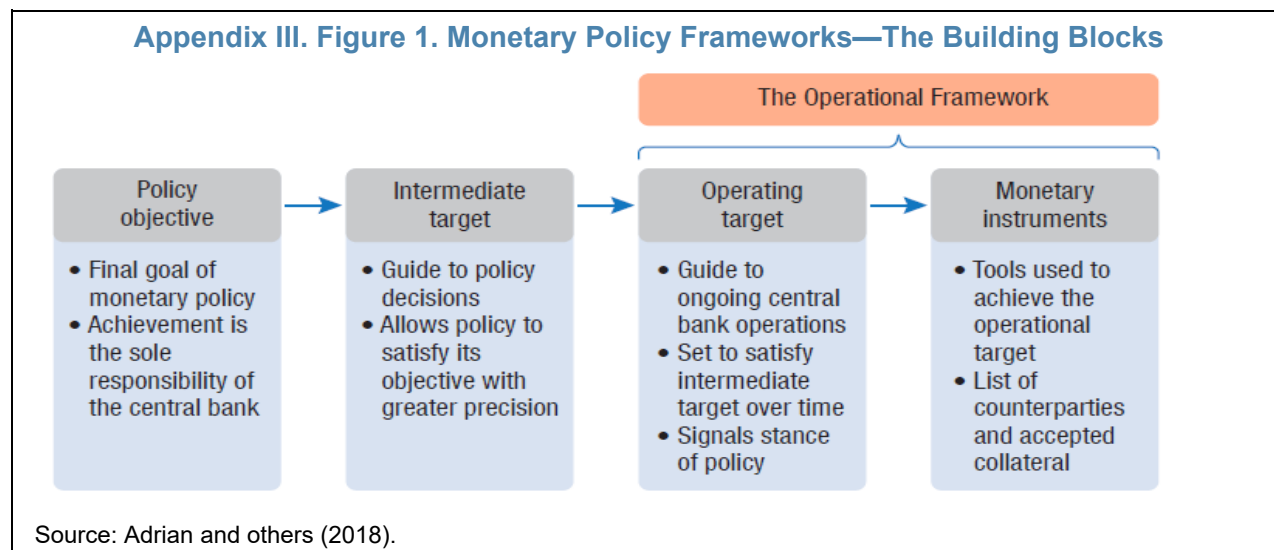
Appendix III. Figure 1. Monetary Policy Frameworks—The Building Blocks

The Operational Framework

Policy objective

• Final goal of monetary policy
• Achievement is the sole responsibility of the central bank

Intermediate target

• Guide to policy decisions
• Allows policy to satisfy its objective with greater precision

Operating target

• Guide to ongoing central bank operations
• Set to satisfy intermediate target over time
• Signals stance of policy

Monetary instruments

• Tools used to achieve the operational target
• List of counterparties and accepted collateral

Source: Adrian and others (2018).